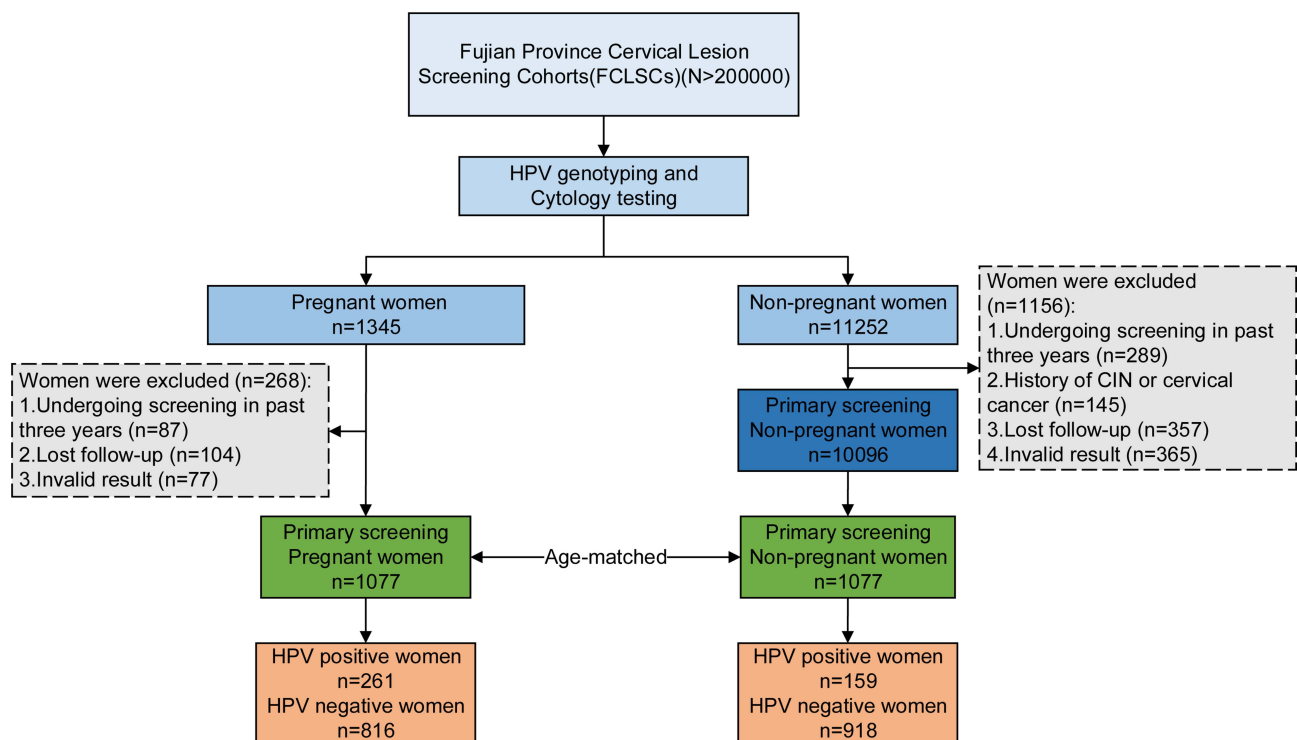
Fujian Province Cervical Lesion Screening Cohorts(FCLSCs)(N>200000)

HPV genotyping and Cytology testing

Pregnant women
n=1345

Non-pregnant women
n=11252

Women were excluded (n=1156):
1.Undergoing screening in past three years (n=289)
2.History of CIN or cervical cancer (n=145)
3.Lost follow-up (n=357)
4.Invalid result (n=365)

Women were excluded (n=268):
1.Undergoing screening in past three years (n=87)
2.Lost follow-up (n=104)
3.Invalid result (n=77)

Primary screening
Non-pregnant women
n=10096

Primary screening
Pregnant women
n=1077

Age-matched

Primary screening
Non-pregnant women
n=1077

HPV positive women
n=261
HPV negative women
n=816

HPV positive women
n=159
HPV negative women
n=918